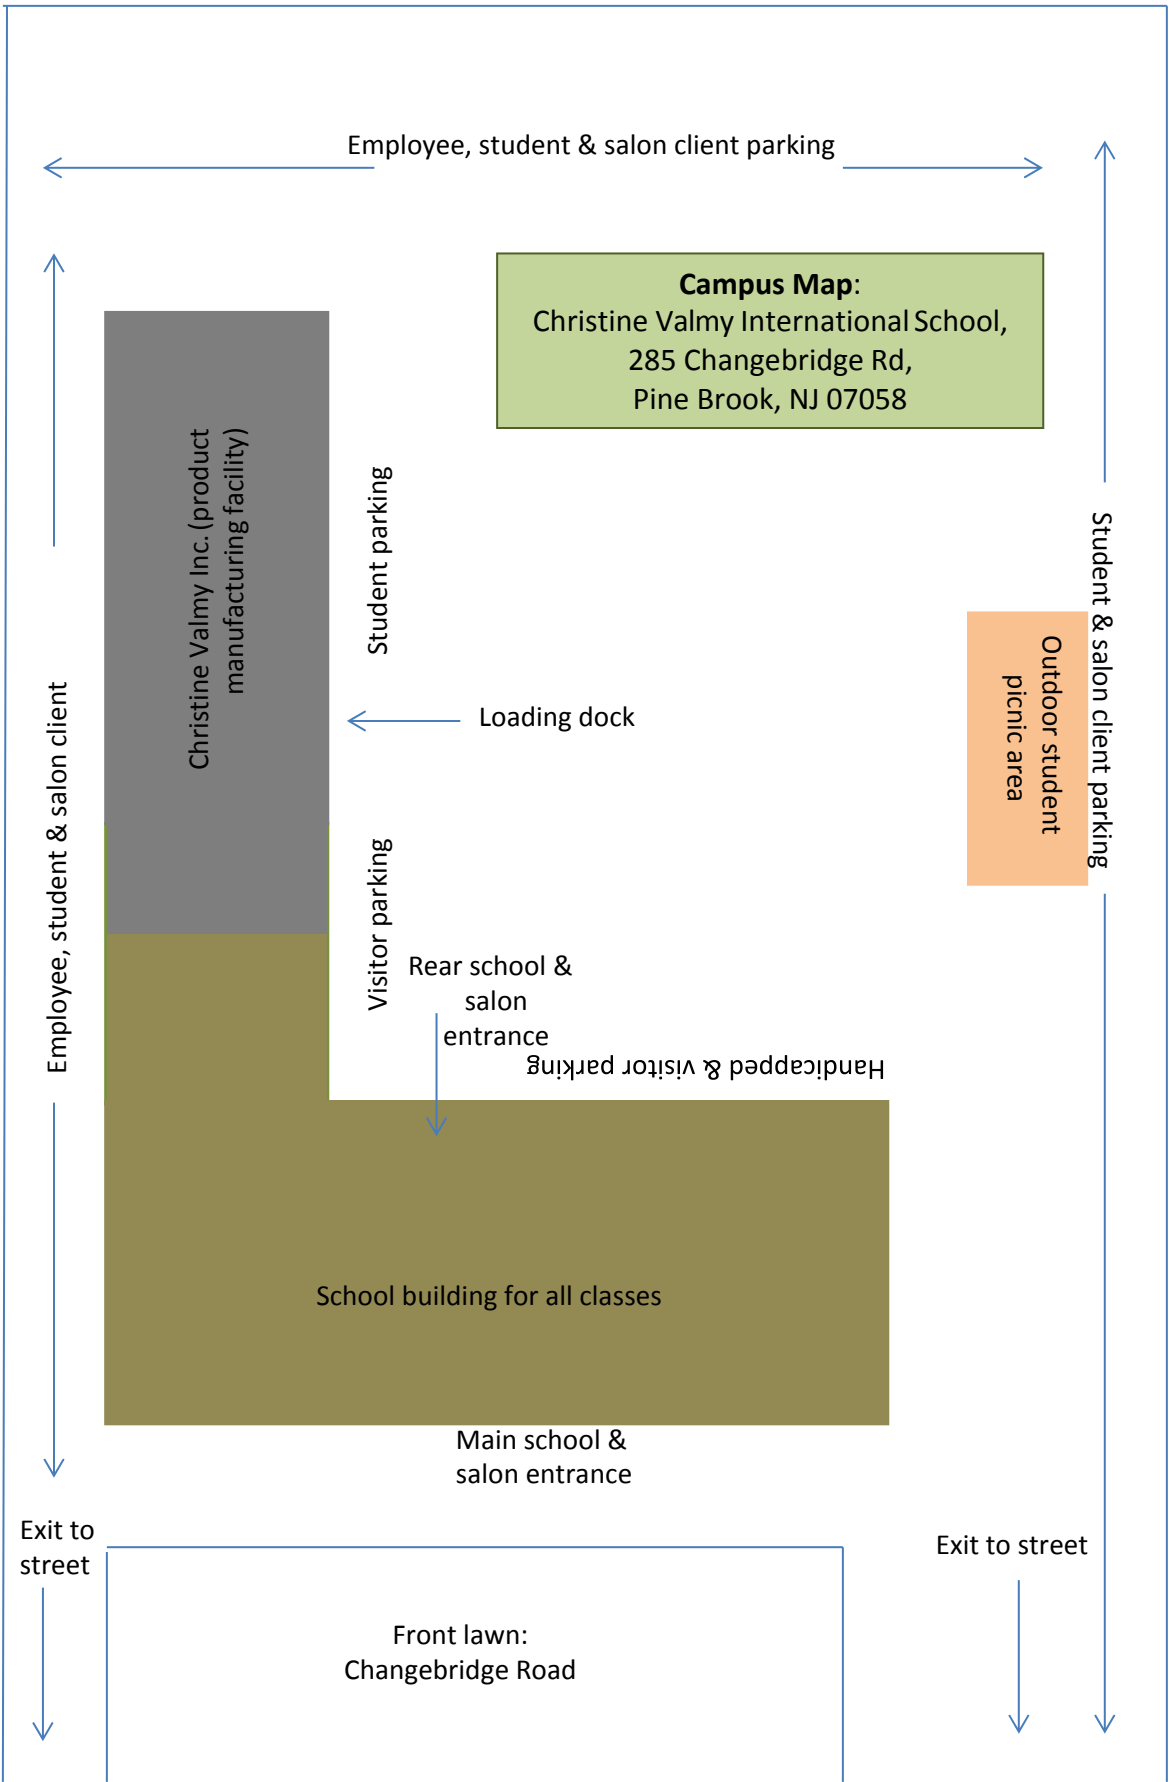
Employee, student & salon client parking

Campus Map:
Christine Valmy International School,
285 Changebridge Rd,
Pine Brook, NJ 07058

Christine Valmy Inc. (product manufacturing facility)

Student parking

Student & salon client parking

Outdoor student picnic area

Loading dock

Employee, student & salon client

Visitor parking

Rear school & salon entrance

Handicapped & visitor parking

School building for all classes

Main school & salon entrance

Exit to street

Exit to street

Front lawn:
Changebridge Road